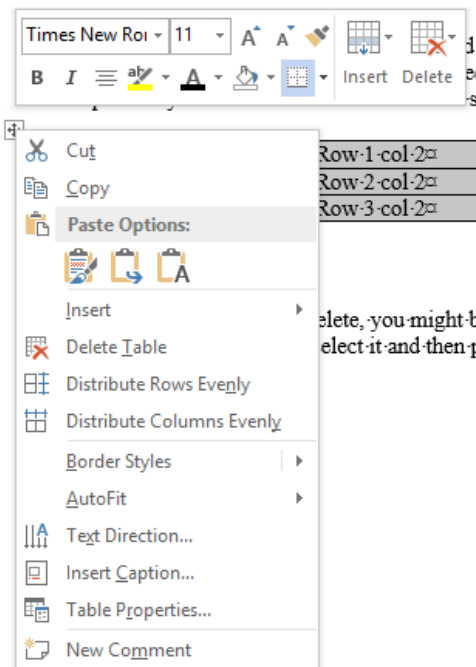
Times New Roi
11
B
I
A
Insert
Delete

Cut
Copy
Paste Options:
Insert
Delete Table
Distribute Rows Evenly
Distribute Columns Evenly
Border Styles
AutoFit
Text Direction...
Insert Caption...
Table Properties...
New Comment

Row·1·col·2¤
Row·2·col·2¤
Row·3·col·2¤

elete,·you·might·b
elect·it·and·then·p